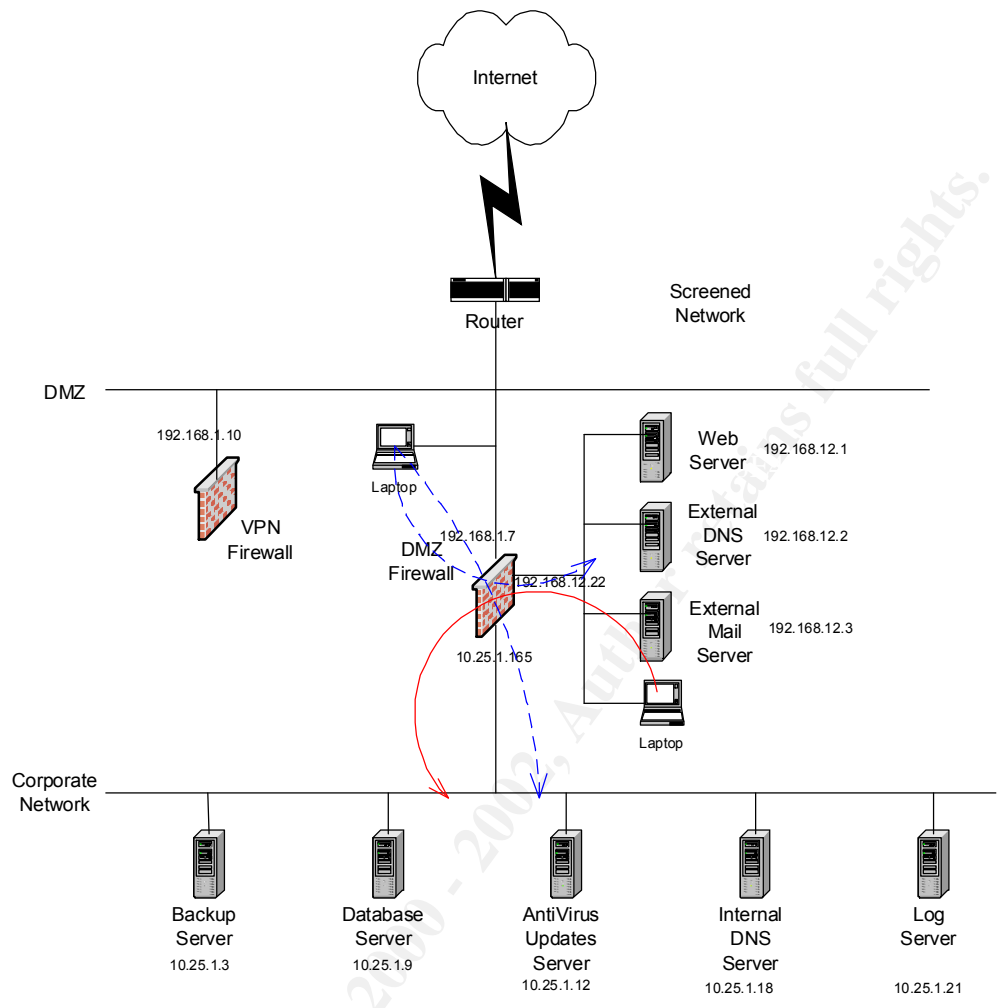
Internet

Router

Screened Network

DMZ

192.168.1.10

VPN Firewall

Laptop

192.168.1.7

DMZ Firewall

192.168.12.22

10.25.1.165

Web Server 192.168.12.1

External DNS Server 192.168.12.2

External Mail Server 192.168.12.3

Laptop

Corporate Network

Backup Server 10.25.1.3

Database Server 10.25.1.9

AntiVirus Updates Server 10.25.1.12

Internal DNS Server 10.25.1.18

Log Server 10.25.1.21

© 2000 - 2002, Author retains full rights.